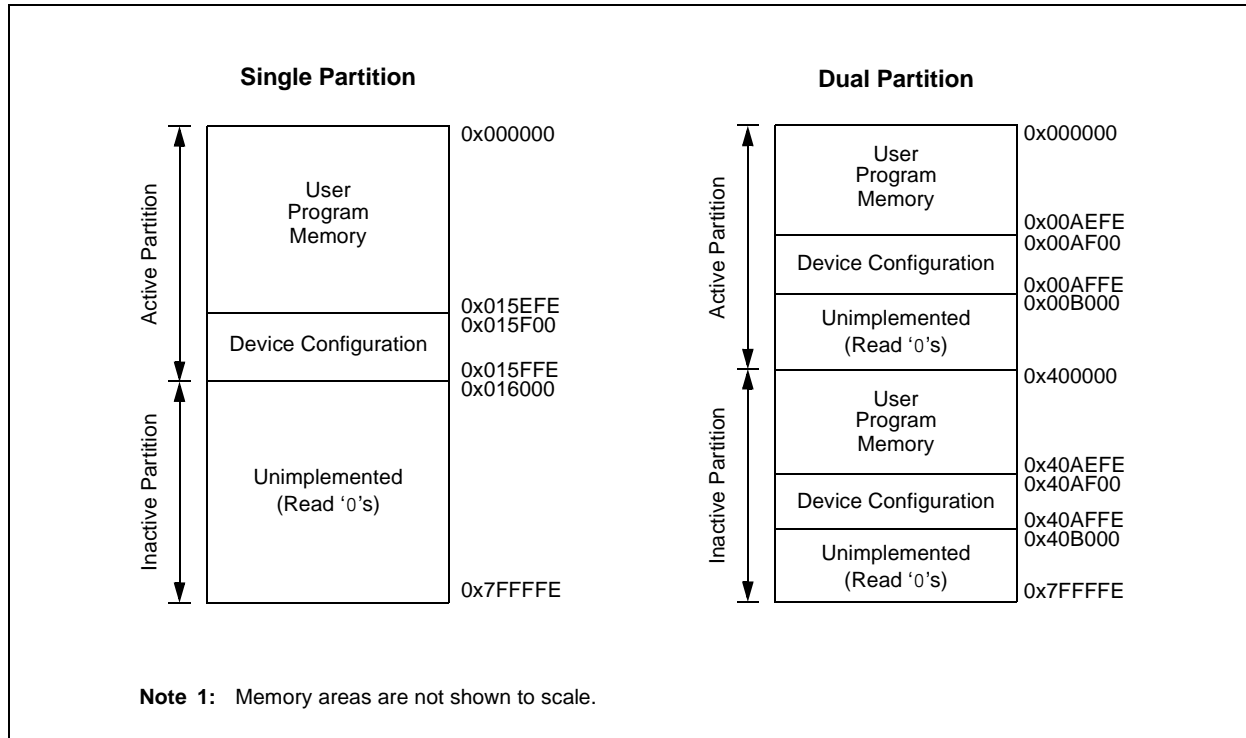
Single Partition

Active Partition

Inactive Partition

User Program Memory

0x000000

0x015EFE
0x015F00

Device Configuration

0x015FFE
0x016000

Unimplemented (Read '0's)

0x7FFFFE

Dual Partition

Active Partition

Inactive Partition

0x000000

User Program Memory

0x00AEFE
0x00AF00

Device Configuration

0x00AFFE
0x00B000

Unimplemented (Read '0's)

0x400000

User Program Memory

0x40AEFE
0x40AF00

Device Configuration

0x40AFFE
0x40B000

Unimplemented (Read '0's)

0x7FFFFE

Note 1: Memory areas are not shown to scale.